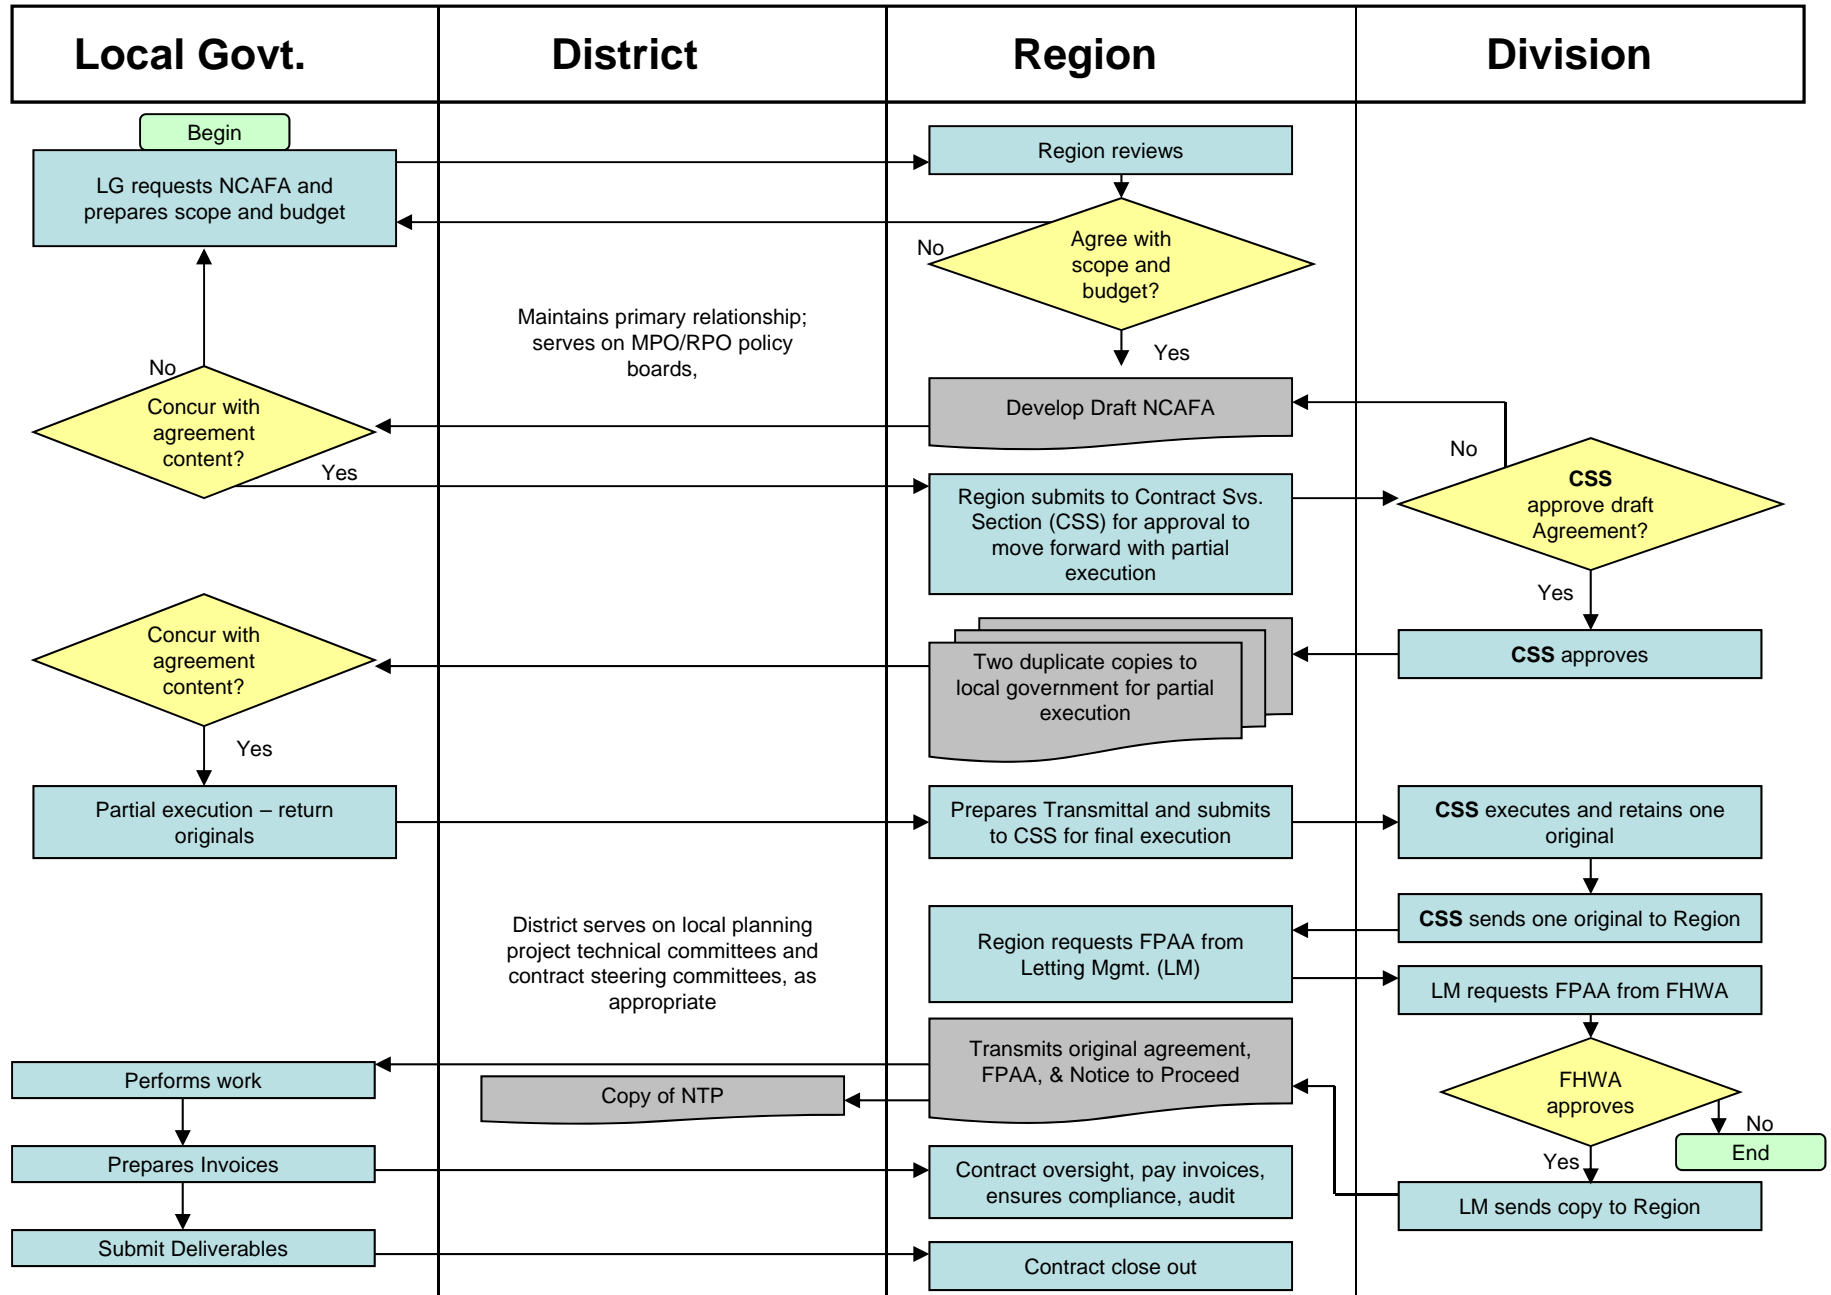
| Local Govt. | District | Region | Division |
|---|---|---|---|

Begin

LG requests NCAFA and prepares scope and budget

Region reviews

No

Agree with scope and budget?

Yes

Maintains primary relationship; serves on MPO/RPO policy boards,

No

Concur with agreement content?

Yes

Develop Draft NCAFA

No

CSS approve draft Agreement?

Region submits to Contract Svs. Section (CSS) for approval to move forward with partial execution

Yes

Concur with agreement content?

Two duplicate copies to local government for partial execution

CSS approves

Yes

Partial execution – return originals

Prepares Transmittal and submits to CSS for final execution

CSS executes and retains one original

District serves on local planning project technical committees and contract steering committees, as appropriate

Region requests FPAA from Letting Mgmt. (LM)

CSS sends one original to Region

LM requests FPAA from FHWA

Transmits original agreement, FPAA, & Notice to Proceed

FHWA approves

No

End

Performs work

Copy of NTP

Yes

Prepares Invoices

Contract oversight, pay invoices, ensures compliance, audit

LM sends copy to Region

Submit Deliverables

Contract close out